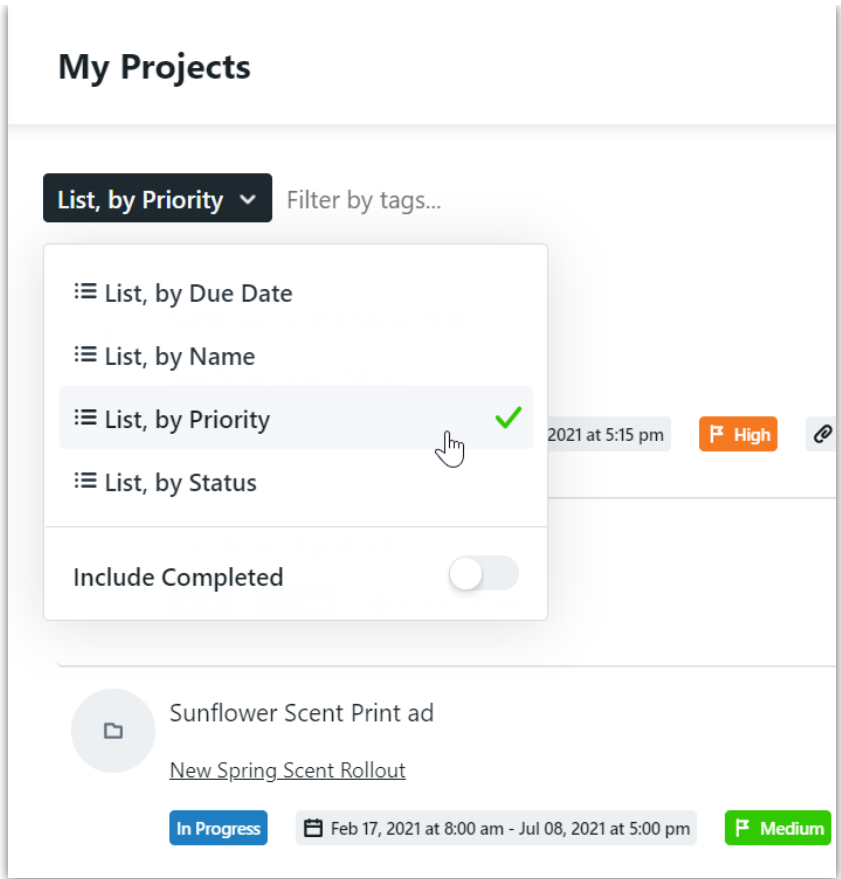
My Projects

List, by Priority

Filter by tags...

List, by Due Date

List, by Name

List, by Priority

List, by Status

Include Completed

2021 at 5:15 pm

High

Sunflower Scent Print ad

New Spring Scent Rollout

In Progress

Feb 17, 2021 at 8:00 am - Jul 08, 2021 at 5:00 pm

Medium